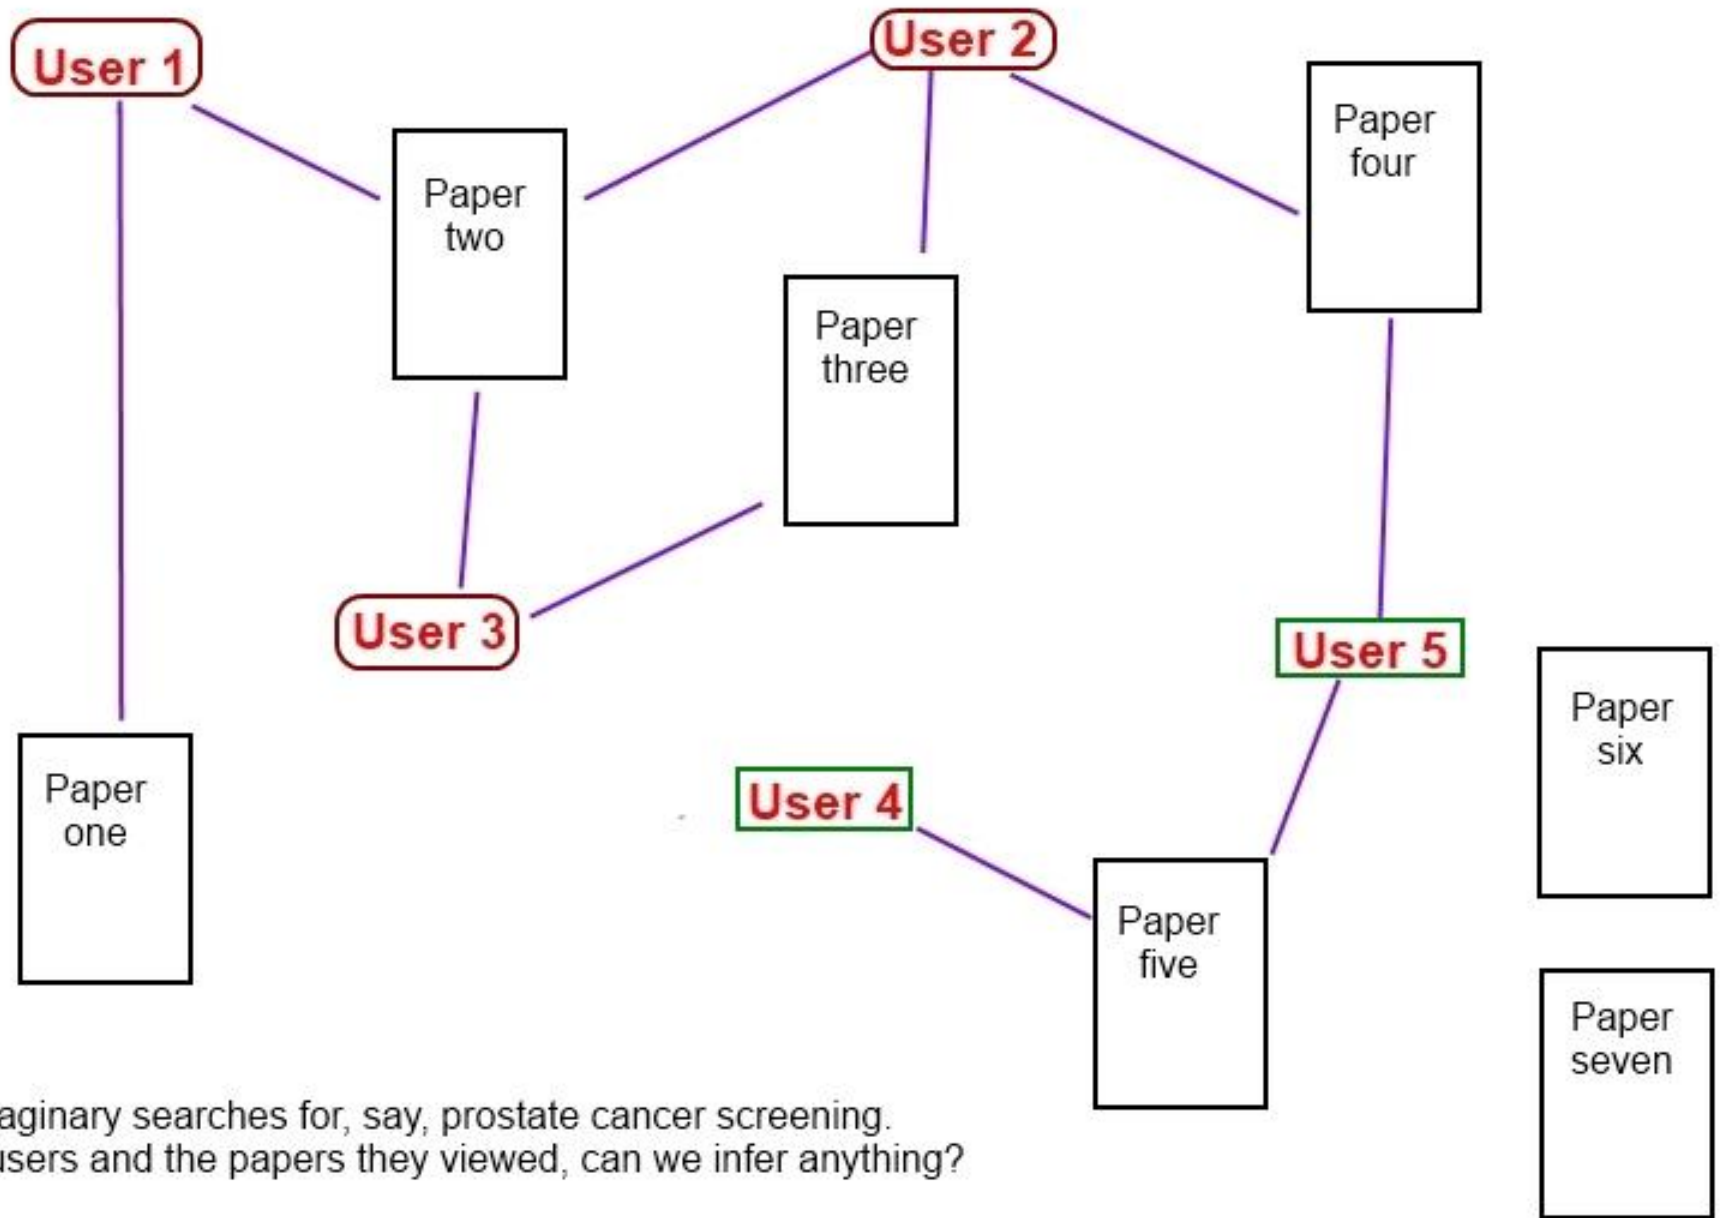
User 1

User 2

Paper two

Paper three

Paper four

User 3

User 5

Paper one

User 4

Paper five

Paper six

Paper seven

aginary searches for, say, prostate cancer screening. users and the papers they viewed, can we infer anything?